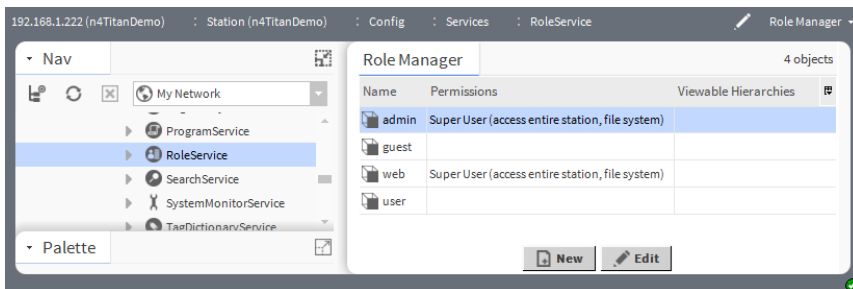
192.168.1.222 (n4TitanDemo) : Station (n4TitanDemo) : Config : Services : RoleService Role Manager

Nav

My Network

ProgramService
RoleService
SearchService
SystemMonitorService
TagDictionaryService

Palette

Role Manager 4 objects

| Name | Permissions | Viewable Hierarchies |
|---|---|---|
| admin | Super User (access entire station, file system) | |
| guest | | |
| web | Super User (access entire station, file system) | |
| user | | |

New Edit